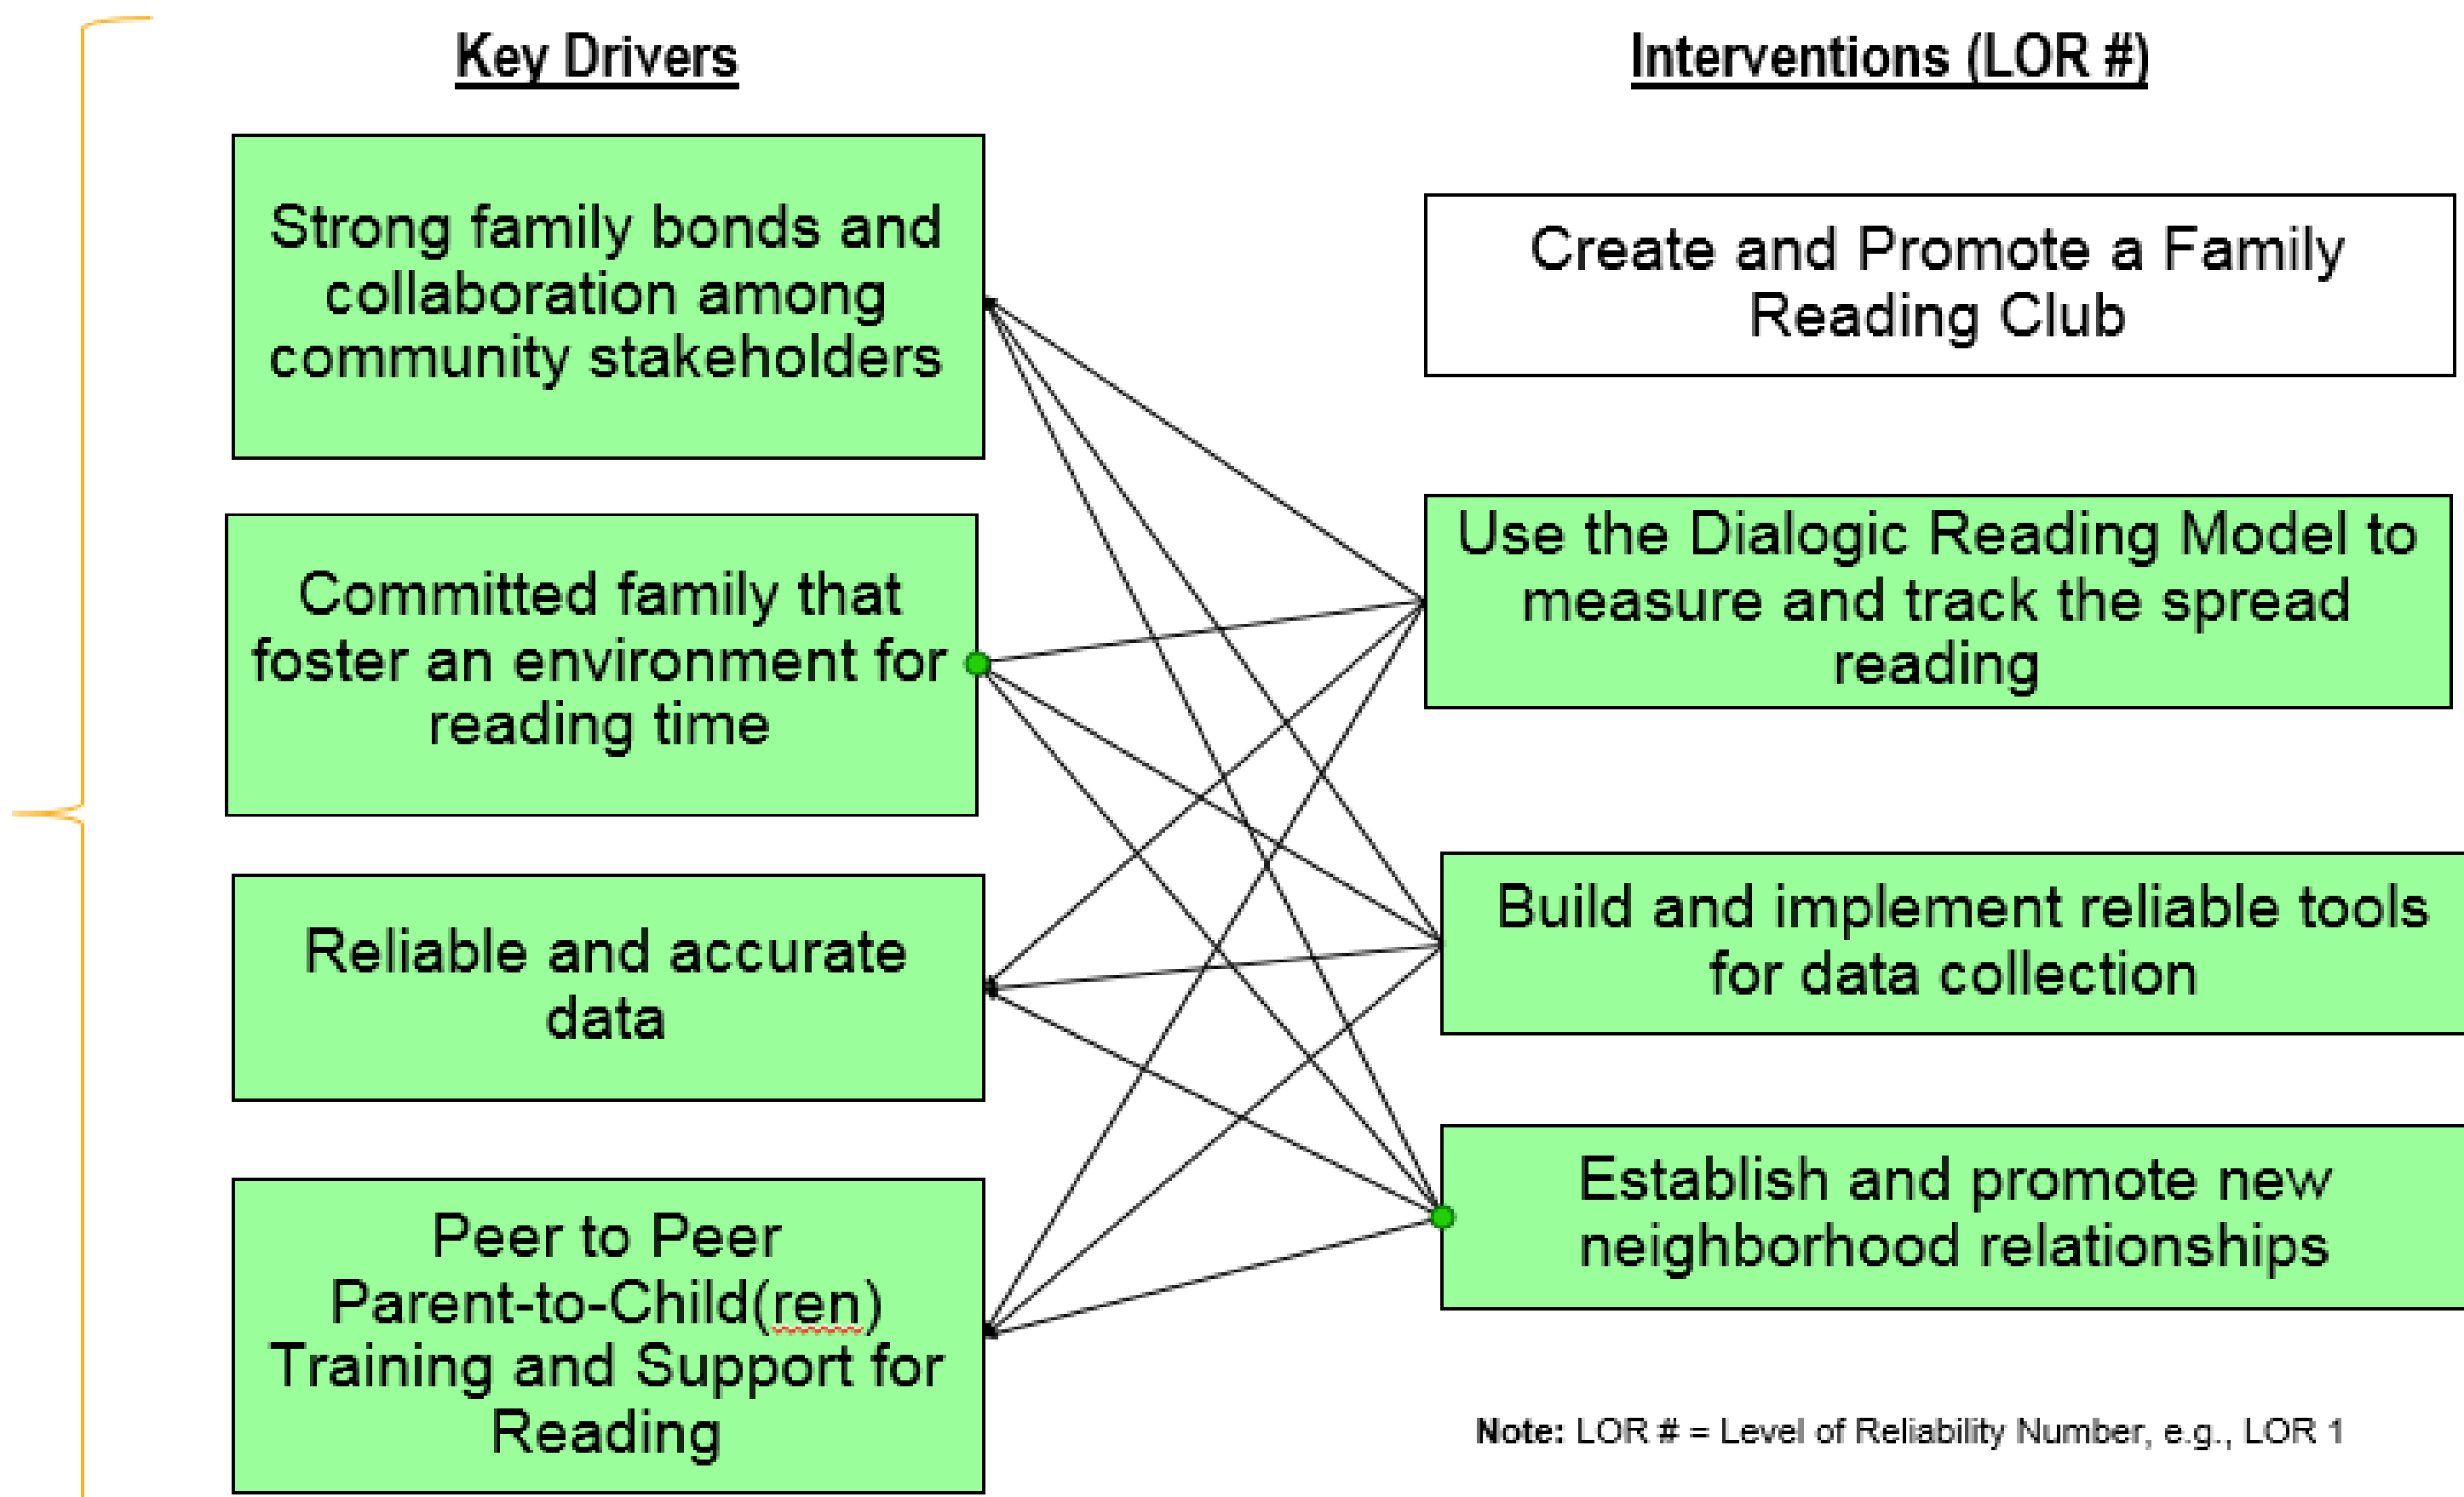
Key Drivers

Interventions (LOR #)

Strong family bonds and collaboration among community stakeholders

Committed family that foster an environment for reading time

Reliable and accurate data

Peer to Peer Parent-to-Child(ren) Training and Support for Reading

Create and Promote a Family Reading Club

Use the Dialogic Reading Model to measure and track the spread reading

Build and implement reliable tools for data collection

Establish and promote new neighborhood relationships

Note: LOR # = Level of Reliability Number, e.g., LOR 1